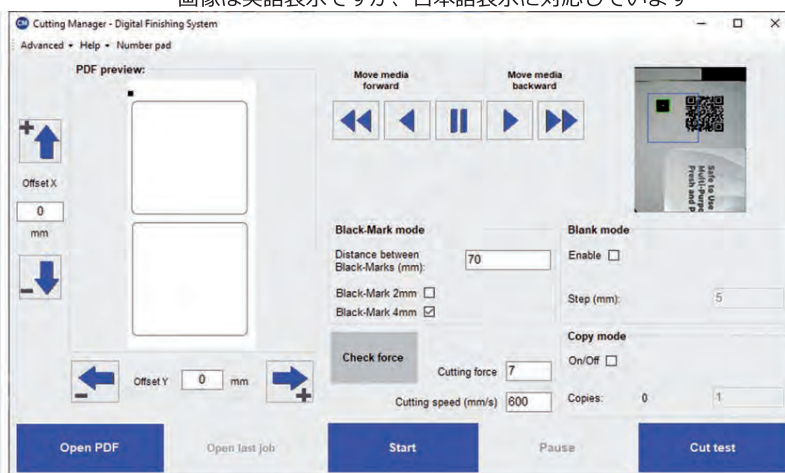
画像は英語表示ですが、日本語表示に対応しています

Cutting Manager - Digital Finishing System

Advanced • Help • Number pad

PDF preview:

Offset X

0

mm

Move media forward

Move media backward

Safe to Use
Multi-Purpo
Fresh and p

Black-Mark mode

Distance between Black-Marks (mm): 70

Black-Mark 2mm ☐

Black-Mark 4mm ☑

Blank mode

Enable ☐

Step (mm): 5

Copy mode

On/Off ☐

Copies: 0 1

Check force

Cutting force 7

Cutting speed (mm/s) 600

Offset Y 0 mm

Open PDF

Open last job

Start

Pause

Cut test